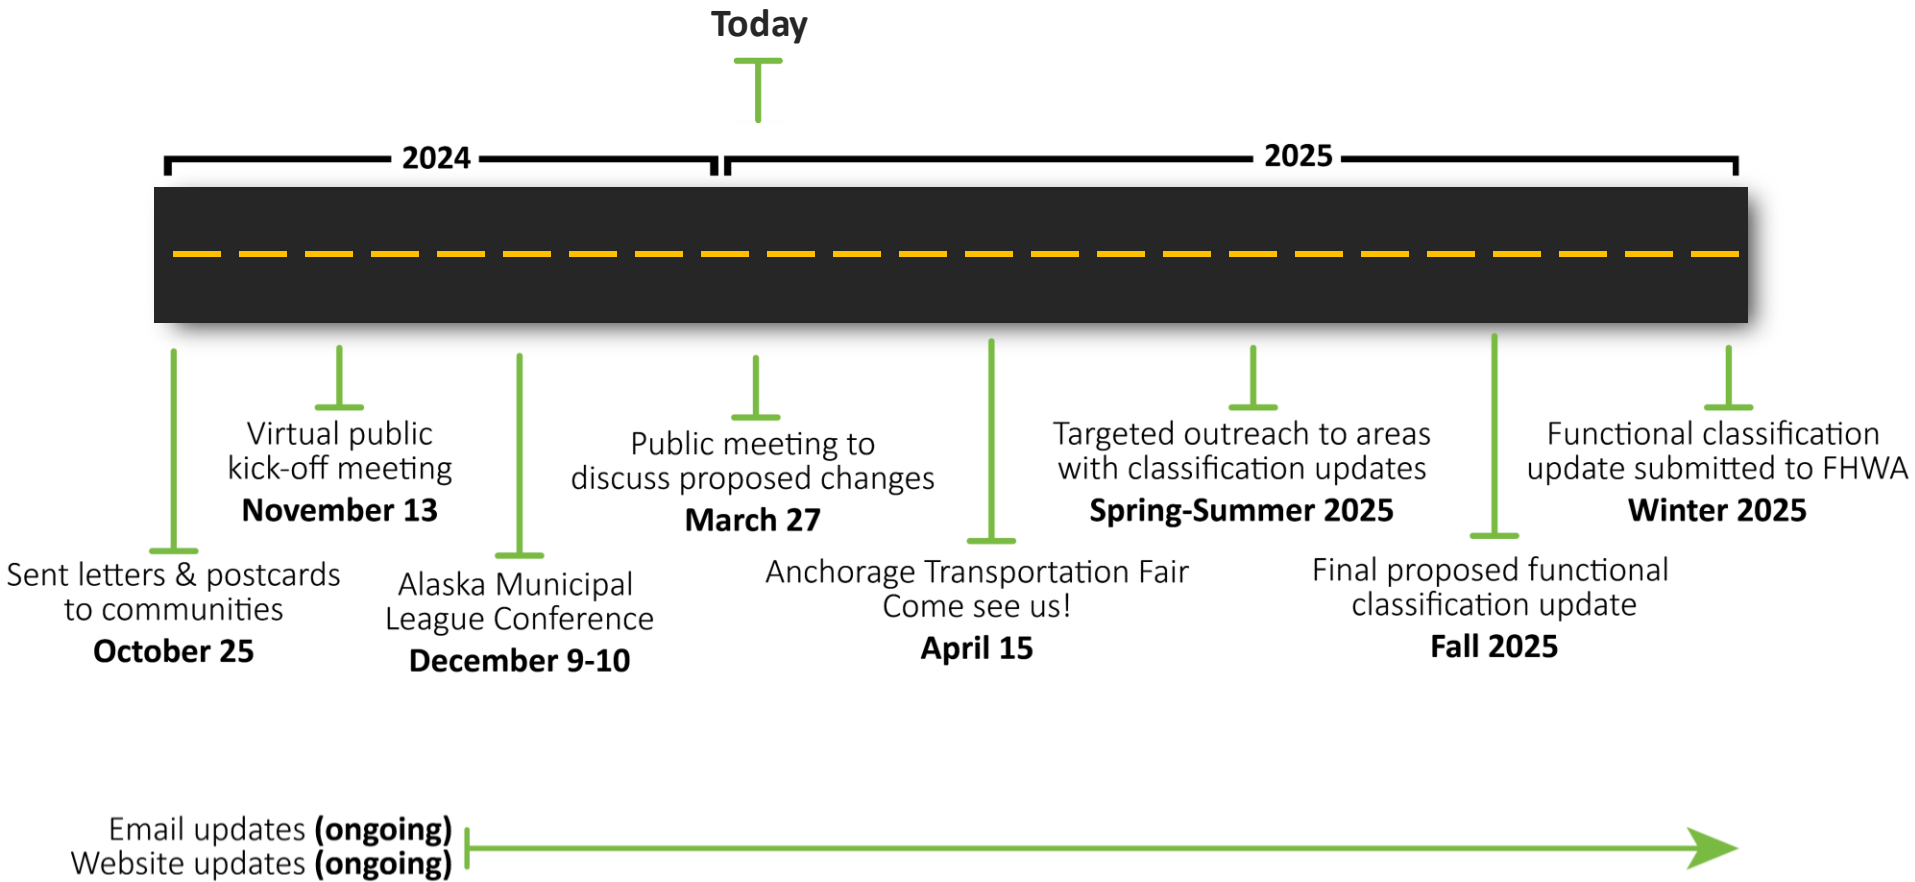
Today

2024

2025

Virtual public kick-off meeting
**November 13**

Public meeting to discuss proposed changes
**March 27**

Targeted outreach to areas with classification updates
**Spring-Summer 2025**

Functional classification update submitted to FHWA
**Winter 2025**

Sent letters & postcards to communities
**October 25**

Alaska Municipal League Conference
**December 9-10**

Anchorage Transportation Fair Come see us!
**April 15**

Final proposed functional classification update
**Fall 2025**

Email updates **(ongoing)**
Website updates **(ongoing)**